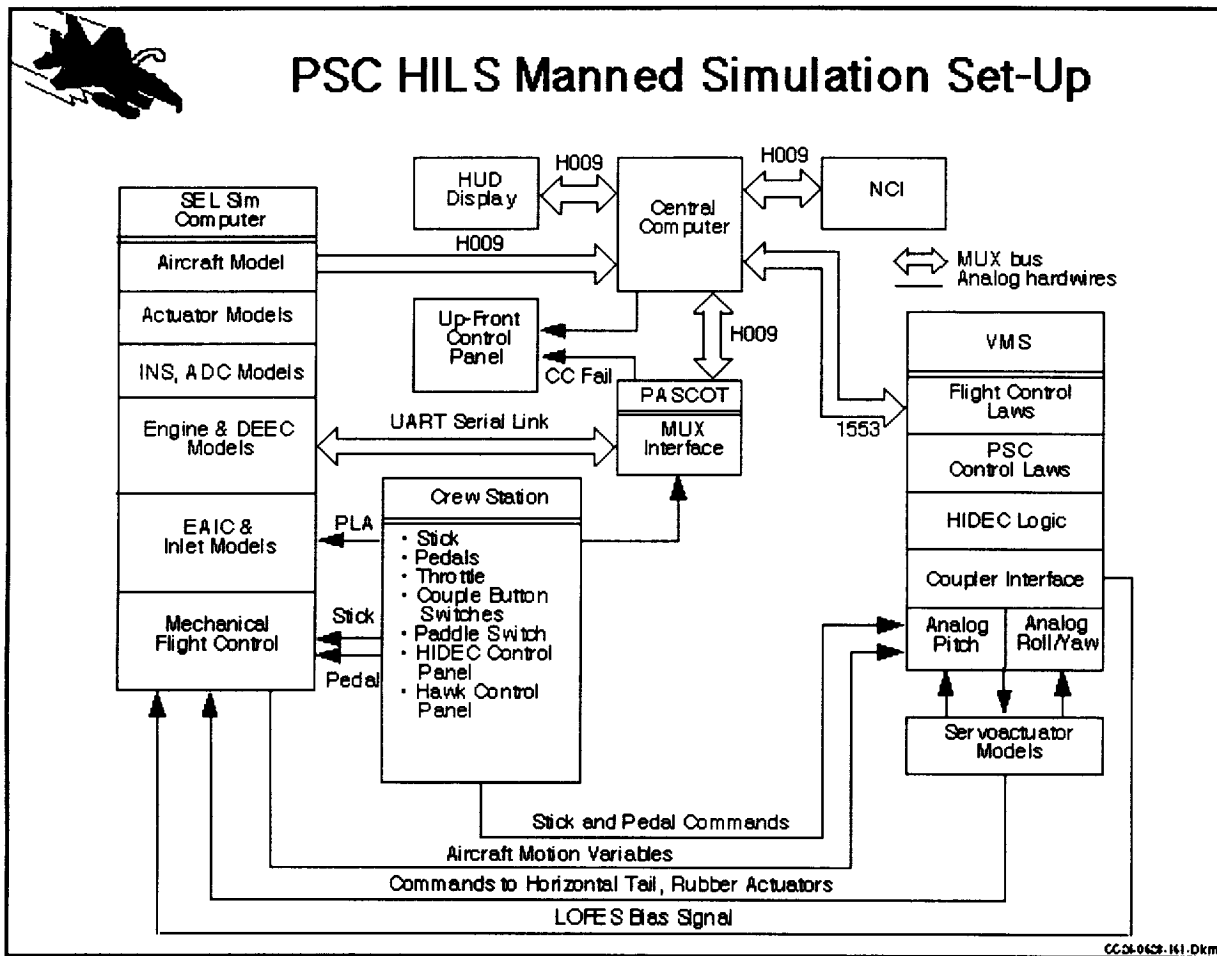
PSC HILS Manned Simulation Set-Up

HUD Display

H009

Central Computer

H009

NCI

SEL Sim Computer

H009

Aircraft Model

Actuator Models

INS, ADC Models

Engine & DEEC Models

EAIC & Inlet Models

Mechanical Flight Control

MUX bus
Analog hardwires

Up-Front Control Panel

H009

CC Fail

PASCOT

MUX Interface

UART Serial Link

VMS

Flight Control Laws

1553

PSC Control Laws

HIDEC Logic

Coupler Interface

Analog Pitch

Analog Roll/Yaw

Servoactuator Models

Crew Station

• Stick
• Pedals
• Throttle
• Couple Button Switches
• Paddle Switch
• HIDEC Control Panel
• Hawk Control Panel

PLA

Stick

Pedal

Stick and Pedal Commands

Aircraft Motion Variables

Commands to Horizontal Tail, Rubber Actuators

LOFES Bias Signal

CCDI-0628-161-Dkm